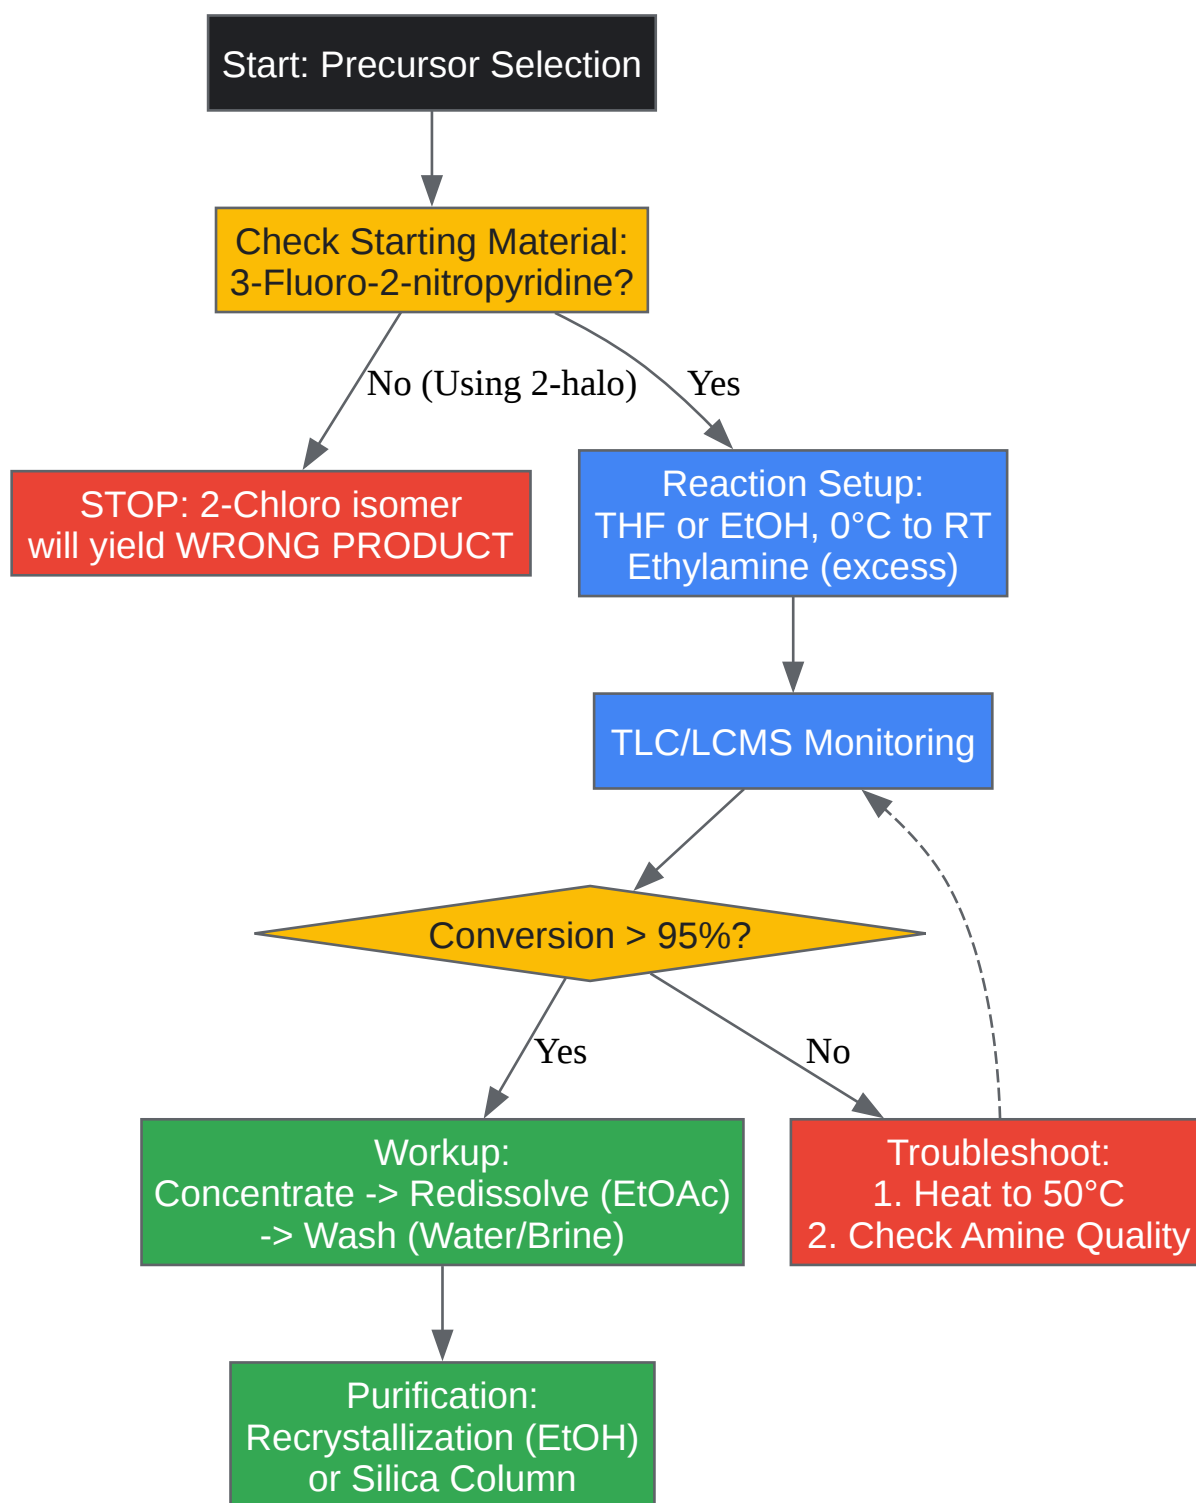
Start: Precursor Selection

Check Starting Material:
3-Fluoro-2-nitropyridine?

No (Using 2-halo)

Yes

STOP: 2-Chloro isomer
will yield WRONG PRODUCT

Reaction Setup:
THF or EtOH, 0°C to RT
Ethylamine (excess)

TLC/LCMS Monitoring

Conversion > 95%?

Yes

No

Workup:
Concentrate -> Redissolve (EtOAc)
-> Wash (Water/Brine)

Troubleshoot:
1. Heat to 50°C
2. Check Amine Quality

Purification:
Recrystallization (EtOH)
or Silica Column